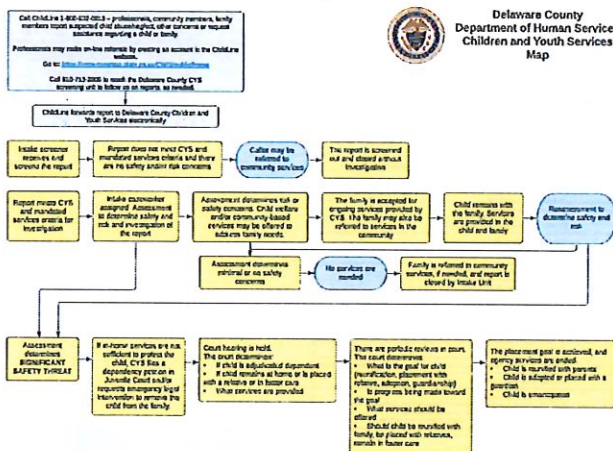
Call ChildLine 1-800-932-0313 – professionals, community members, family members report suspected child abuse/neglect, other concerns or request assistance regarding a child or family

Professionals may make on-line referrals by creating an account in the ChildLine website.

Go to: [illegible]

Call 610-713-2000 to reach the Delaware County CYS screening unit to follow up on reports, as needed.

Delaware County
Department of Human Services
Children and Youth Services
Map

ChildLine forwards report to Delaware County Children and Youth Services electronically

Intake screener receives and screens the report

Report does not meet CYS and mandated services criteria and there are no safety and/or risk concerns

Caller may be referred to community services

The report is screened out and closed without investigation

Report meets CYS and mandated services criteria for investigation

Intake caseworker assigned. Assessment to determine safety and risk and investigation of the report

Assessment determines risk or safety concerns. Child welfare and/or community-based services may be offered to address family needs.

The family is accepted for ongoing services provided by CYS. The family may also be referred to services in the community

Child remains with the family. Services are provided to the child and family

Reassessment to determine safety and risk

Assessment determines minimal or no safety concerns

No services are needed

Family is referred to community services, if needed, and report is closed by Intake Unit

Assessment determines SIGNIFICANT SAFETY THREAT

If in-home services are not sufficient to protect the child, CYS files a dependency petition in Juvenile Court and/or requests emergency legal intervention to remove the child from the family.

Court hearing is held. The court determines:
• If child is adjudicated dependent
• If child remains at home or is placed with a relative or in foster care
• What services are provided

There are periodic reviews in court. The court determines:
• What is the goal for child (reunification, placement with relative, adoption, guardianship)
• Is progress being made toward the goal
• What services should be offered
• Should child be reunited with family, be placed with relatives, remain in foster care

The placement goal is achieved, and agency services are ended:
• Child is reunited with parents
• Child is adopted or placed with a guardian
• Child is emancipated